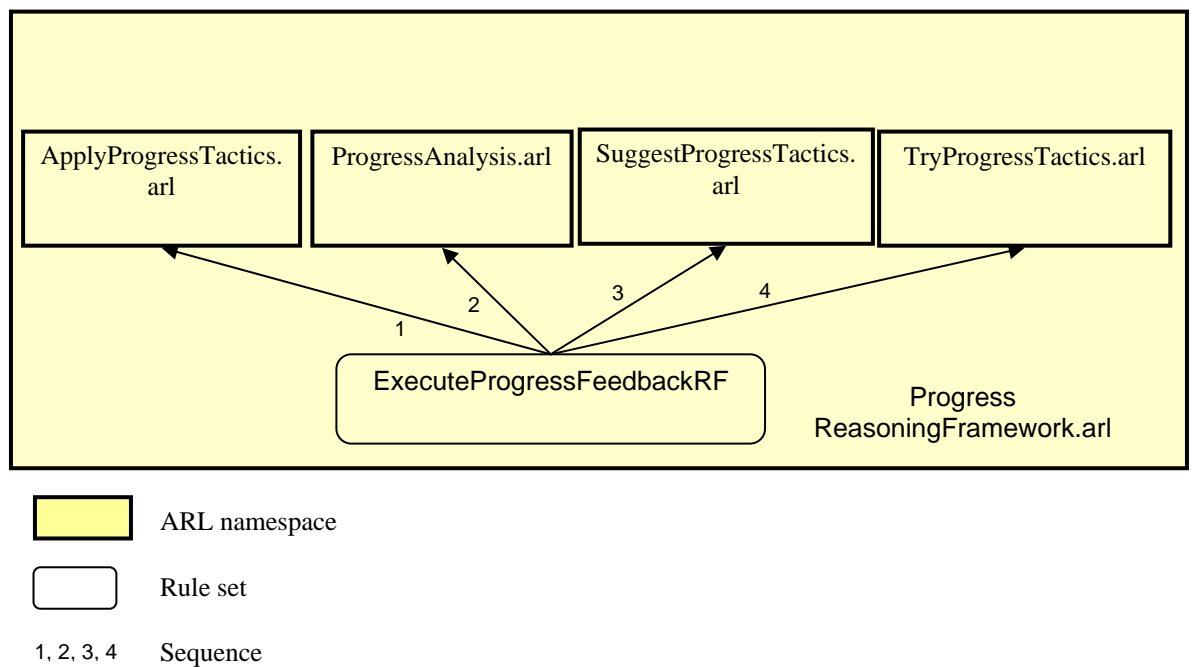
ApplyProgressTactics.arl

ProgressAnalysis.arl

SuggestProgressTactics.arl

TryProgressTactics.arl

1

2

3

4

ExecuteProgressFeedbackRF

Progress ReasoningFramework.arl

ARL namespace

Rule set

1, 2, 3, 4 Sequence